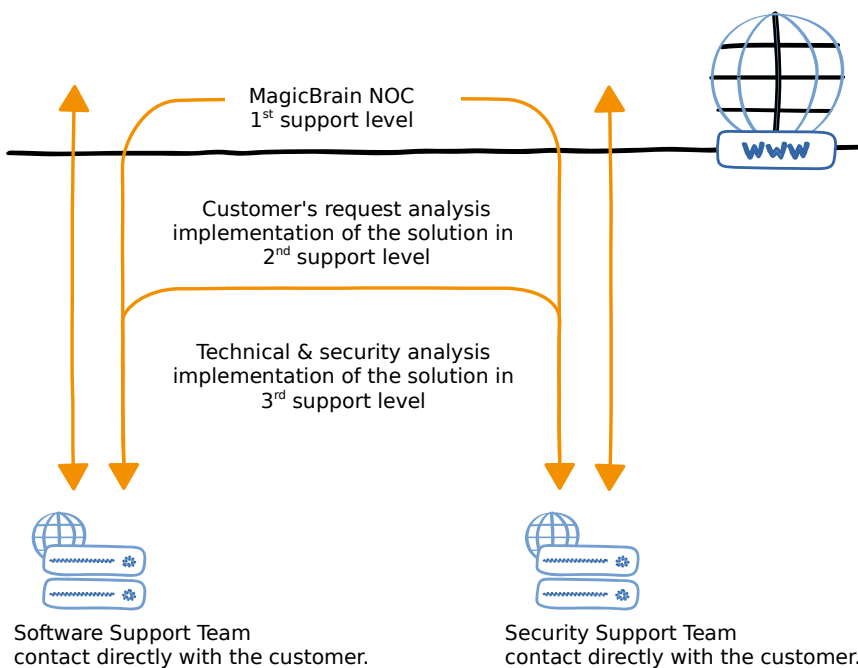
MagicBrain NOC
1$^{st}$ support level

WWW

Customer's request analysis
implementation of the solution in
2$^{nd}$ support level

Technical & security analysis
implementation of the solution in
3$^{rd}$ support level

Software Support Team
contact directly with the customer.

Security Support Team
contact directly with the customer.